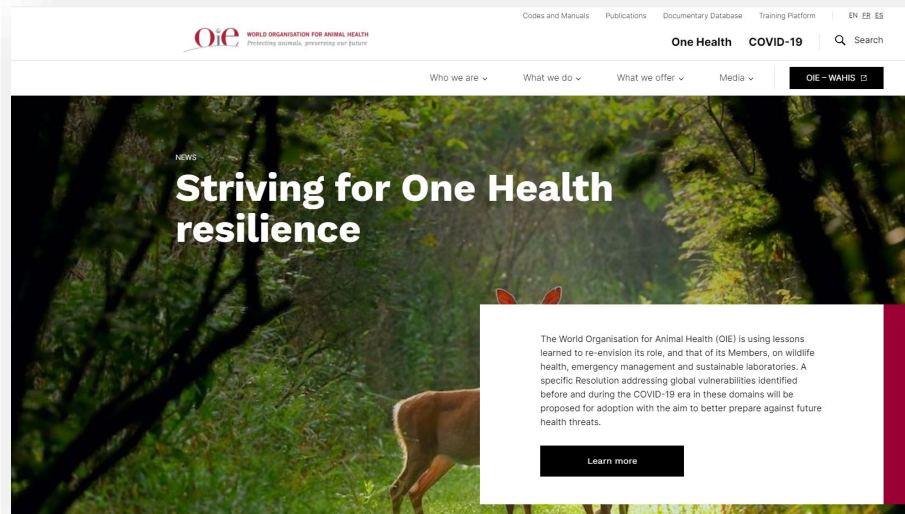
Codes and Manuals Publications Documentary Database Training Platform EN FR ES

OIE WORLD ORGANISATION FOR ANIMAL HEALTH Protecting animals, preserving our future

One Health COVID-19 Search

Who we are What we do What we offer Media OIE – WAHIS

NEWS

Striving for One Health resilience

The World Organisation for Animal Health (OIE) is using lessons learned to re-envision its role, and that of its Members, on wildlife health, emergency management and sustainable laboratories. A specific Resolution addressing global vulnerabilities identified before and during the COVID-19 era in these domains will be proposed for adoption with the aim to better prepare against future health threats.

Learn more